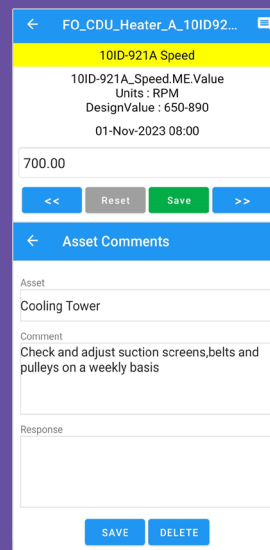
← FO_CDU_Heater_A_10ID92

10ID-921A Speed

10ID-921A_Speed.ME.Value
Units : RPM
DesignValue : 650-890

01-Nov-2023 08:00

700.00

<< Reset Save >>

← Asset Comments

Asset
Cooling Tower

Comment
Check and adjust suction screens,belts and pulleys on a weekly basis

Response

SAVE DELETE